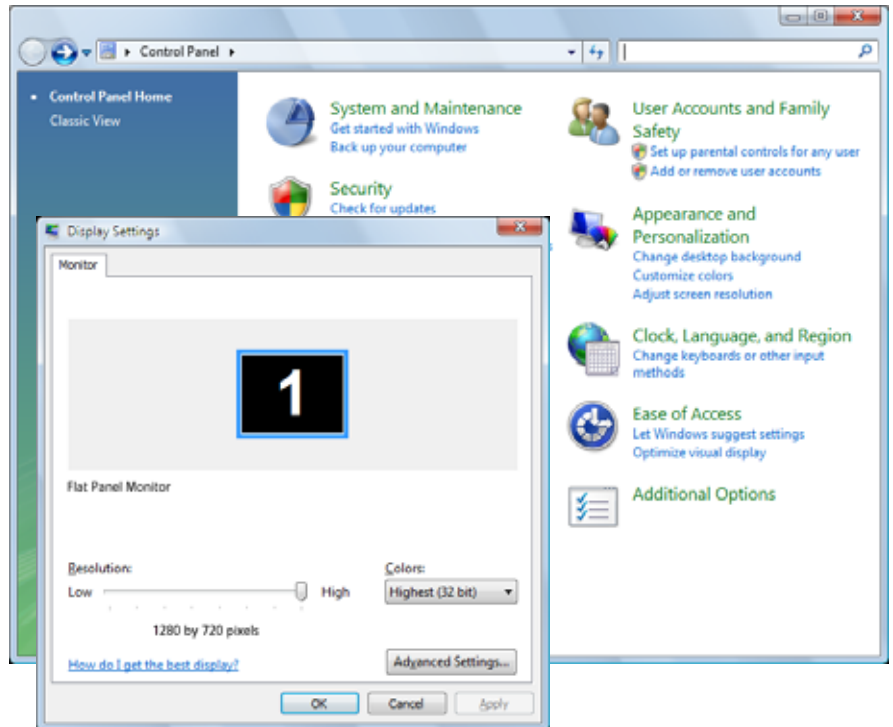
Control Panel

Control Panel Home
Classic View

System and Maintenance
Get started with Windows
Back up your computer

Security
Check for updates

User Accounts and Family Safety
Set up parental controls for any user
Add or remove user accounts

Appearance and Personalization
Change desktop background
Customize colors
Adjust screen resolution

Clock, Language, and Region
Change keyboards or other input methods

Ease of Access
Let Windows suggest settings
Optimize visual display

Additional Options

Display Settings

Monitor

1

Flat Panel Monitor

Resolution:
Low
High
1280 by 720 pixels

Colors:
Highest (32 bit)

How do I get the best display?

Advanced Settings...

OK
Cancel
Apply